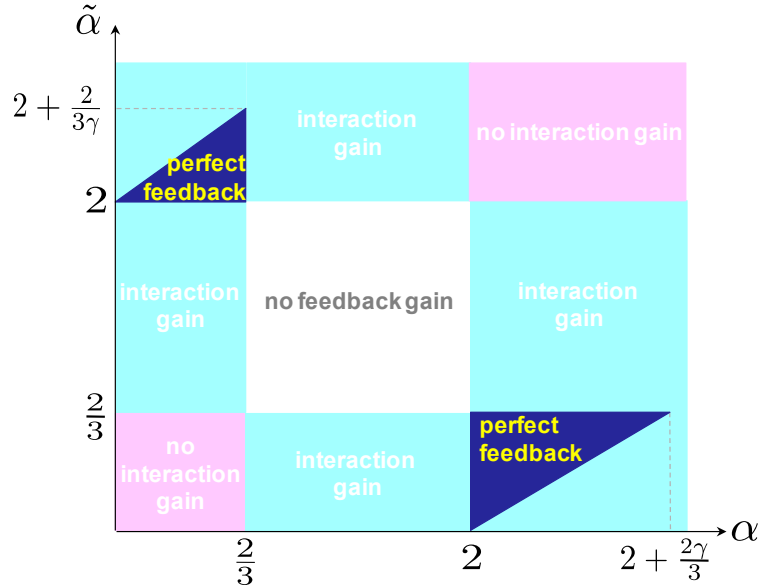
$\tilde{\alpha}$

$2+\frac{2}{3\gamma}$

interaction gain

no interaction gain

perfect feedback

$2$

interaction gain

no feedback gain

interaction gain

$\frac{2}{3}$

perfect feedback

no interaction gain

interaction gain

$\frac{2}{3}$

$2$

$2+\frac{2\gamma}{3}$

$\alpha$